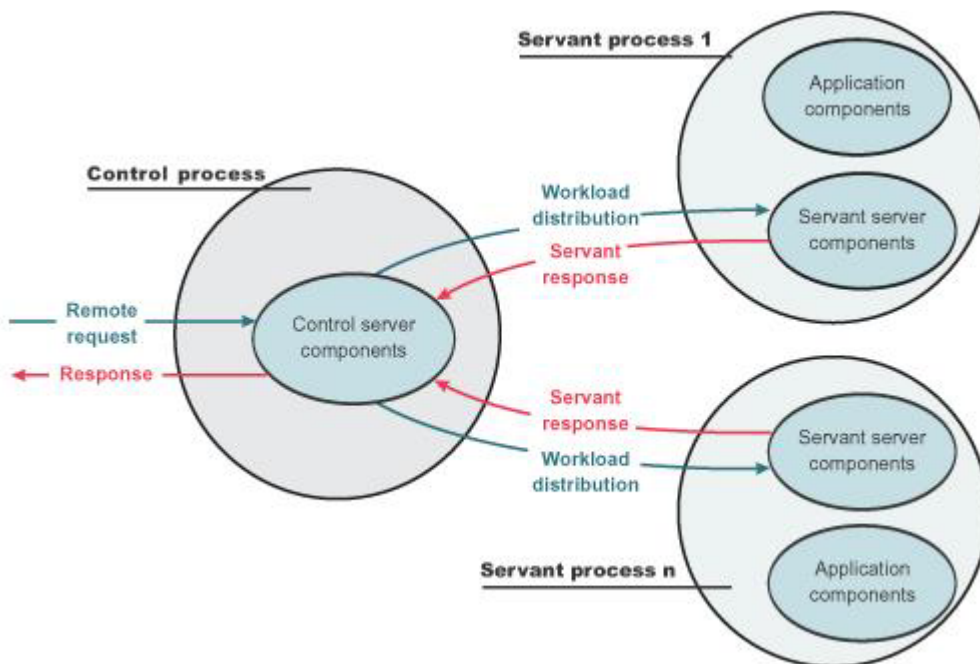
Servant process 1

Application components

Control process

Workload distribution

Servant server components

Servant response

Remote request

Control server components

Response

Servant response

Servant server components

Workload distribution

Servant process n

Application components